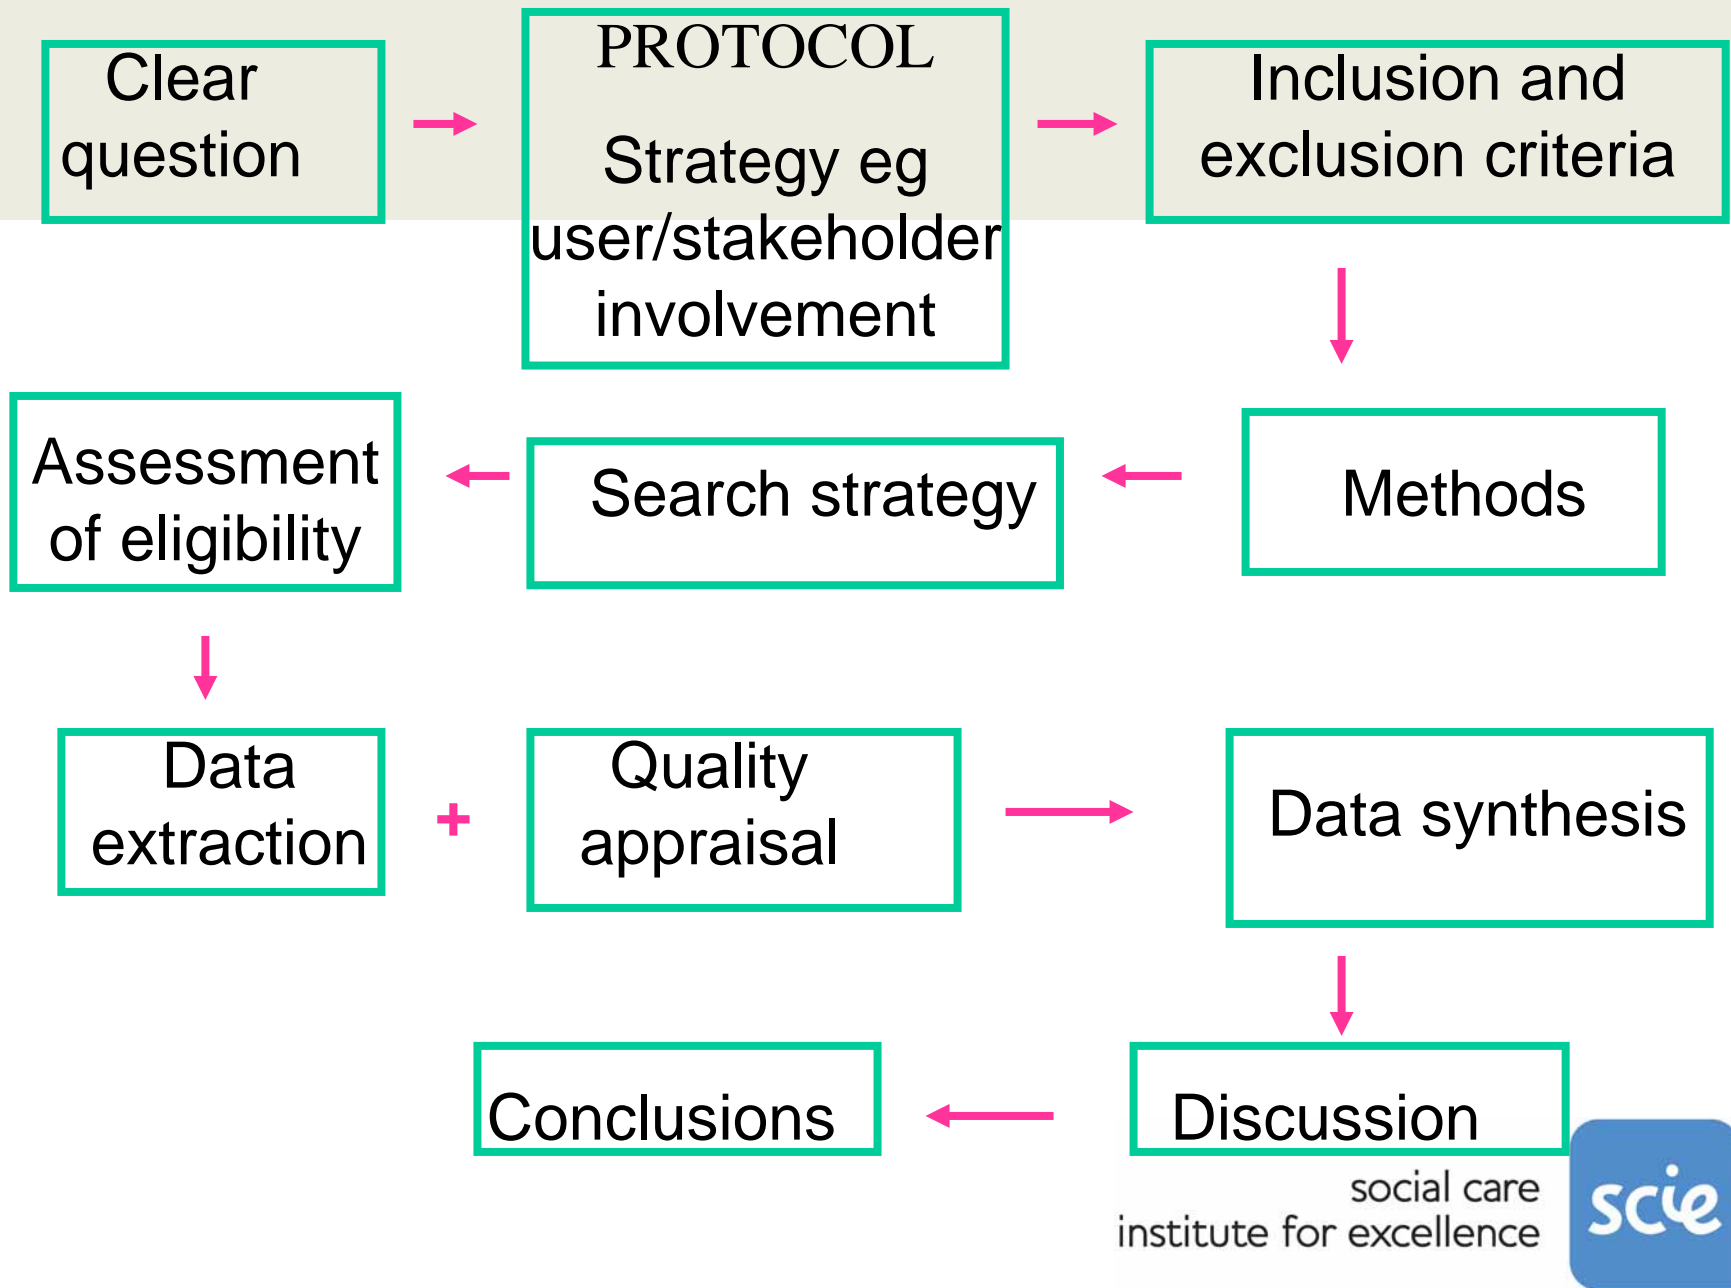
Clear question

PROTOCOL

Strategy eg user/stakeholder involvement

Inclusion and exclusion criteria

Methods

Search strategy

Assessment of eligibility

Data extraction

+

Quality appraisal

Data synthesis

Discussion

Conclusions

social care institute for excellence

scie